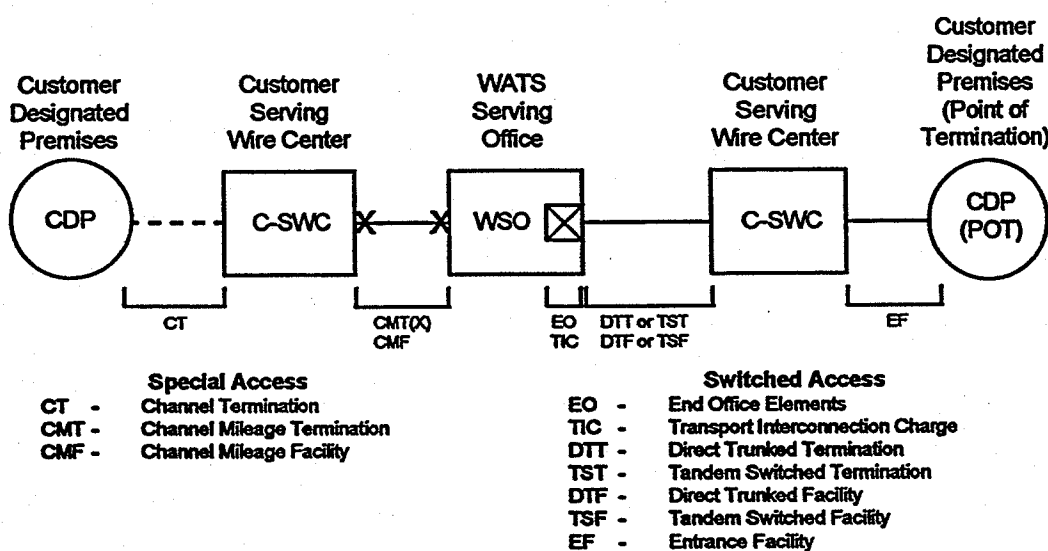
Customer Designated Premises

Customer Serving Wire Center

WATS Serving Office

Customer Serving Wire Center

Customer Designated Premises (Point of Termination)

CDP

C-SWC

WSO

C-SWC

CDP (POT)

CT

CMT(X) CMF

EO TIC

DTT or TST DTF or TSF

EF

Special Access

CT - Channel Termination
CMT - Channel Mileage Termination
CMF - Channel Mileage Facility

Switched Access

EO - End Office Elements
TIC - Transport Interconnection Charge
DTT - Direct Trunked Termination
TST - Tandem Switched Termination
DTF - Direct Trunked Facility
TSF - Tandem Switched Facility
EF - Entrance Facility